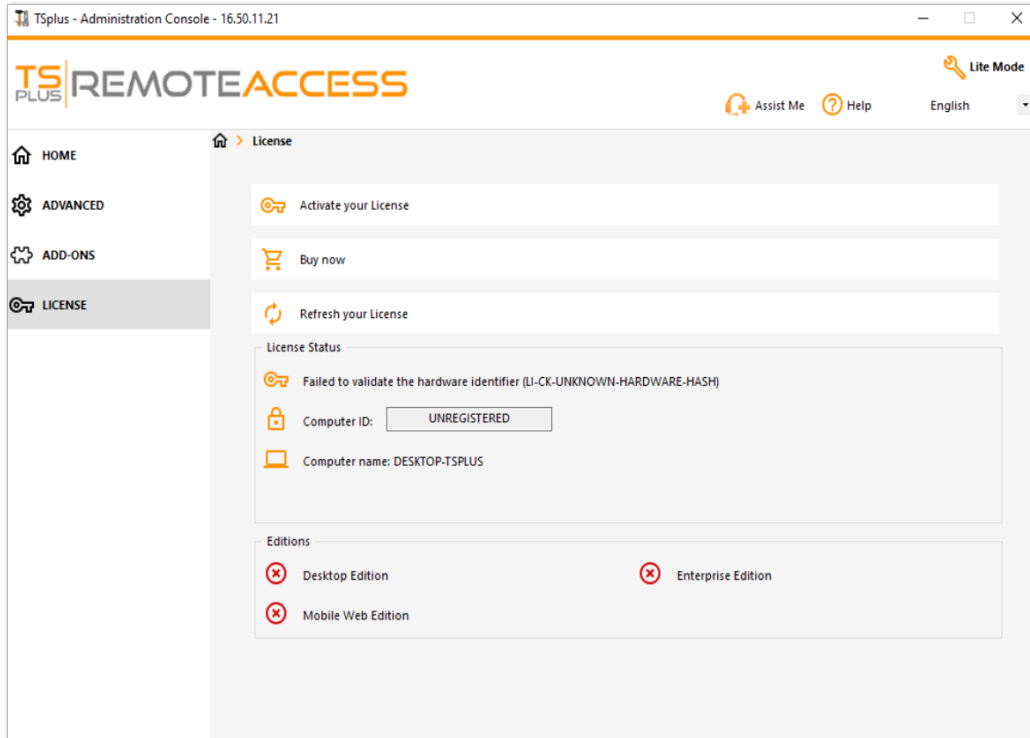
TSplus - Administration Console - 16.50.11.21

TS PLUS REMOTEACCESS

Lite Mode

Assist Me Help English

HOME

ADVANCED

ADD-ONS

LICENSE

License

Activate your License

Buy now

Refresh your License

License Status

Failed to validate the hardware identifier (LI-CK-UNKNOWN-HARDWARE-HASH)

Computer ID: UNREGISTERED

Computer name: DESKTOP-TSPLUS

Editions

Desktop Edition

Enterprise Edition

Mobile Web Edition